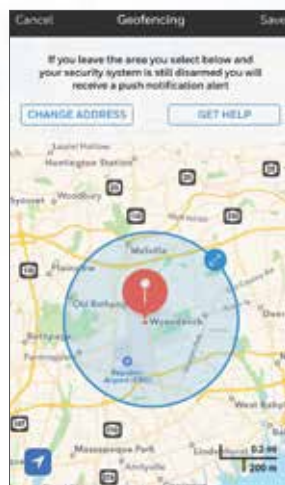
Cancel
Geofencing
Save

If you leave the area you select below and your security system is still disarmed you will receive a push notification alert

CHANGE ADDRESS
GET HELP

Huntington Station
Syosset
Woodbury
Melville
Plainview
Old Bethpage
Woodbury
Bethpage
Farmingdale
Republic Airport
West Babylon
Massapequa Park
Amityville
0.2 mi
200 m